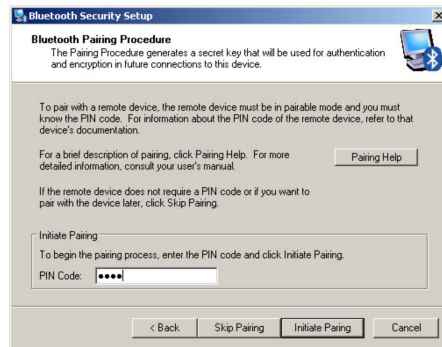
Bluetooth Security Setup

Bluetooth Pairing Procedure
The Pairing Procedure generates a secret key that will be used for authentication and encryption in future connections to this device.

To pair with a remote device, the remote device must be in pairable mode and you must know the PIN code. For information about the PIN code of the remote device, refer to that device's documentation.

For a brief description of pairing, click Pairing Help. For more detailed information, consult your user's manual.

Pairing Help

If the remote device does not require a PIN code or if you want to pair with the device later, click Skip Pairing.

Initiate Pairing
To begin the pairing process, enter the PIN code and click Initiate Pairing.
PIN Code: ••••

< Back | Skip Pairing | Initiate Paring | Cancel